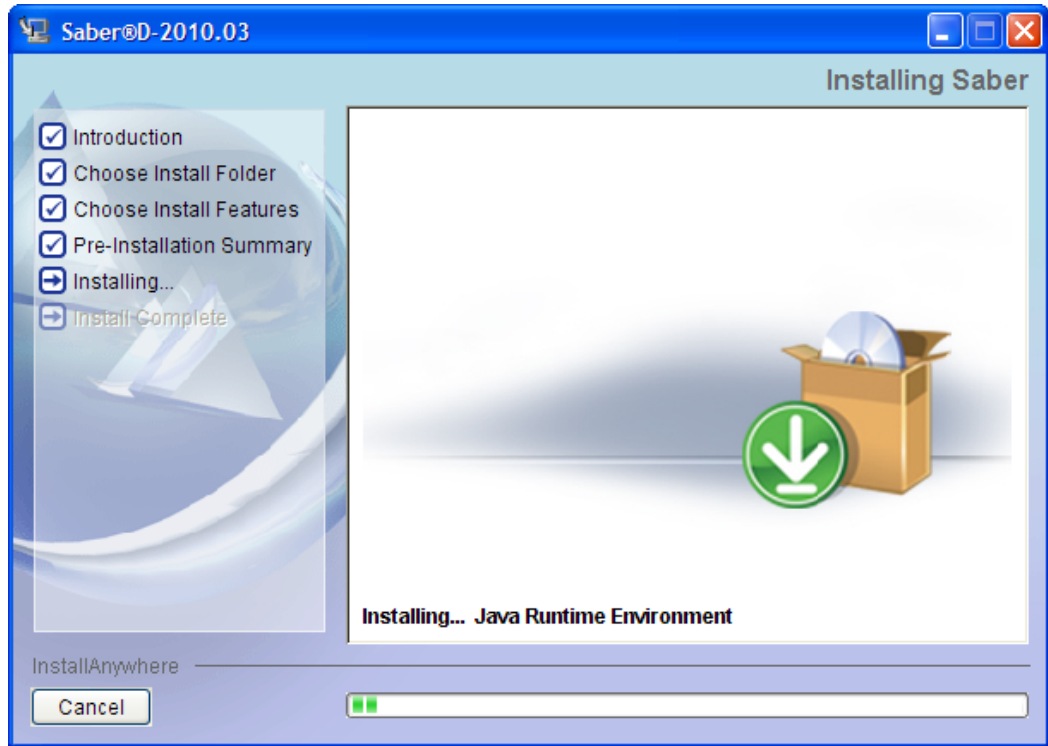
Saber®D-2010.03

Installing Saber

Introduction
Choose Install Folder
Choose Install Features
Pre-Installation Summary
Installing...
Install Complete

Installing... Java Runtime Environment

InstallAnywhere

Cancel